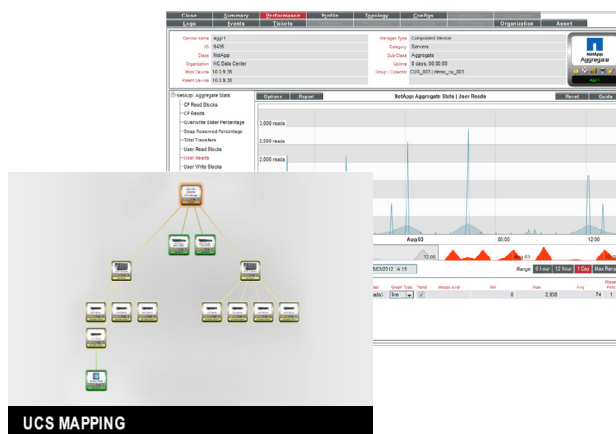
Close Summary Performance Profile Topology Config
Logs Events Tickets Organization Asset

Device name aggr1
ID 9436
Class NetApp
Organization HC Data Center
Root Device 10.3.9.35
Parent Device 10.3.9.35

Manager Type Component Device
Category Servers
Sub-Class Aggregate
Uptime 0 days, 00:00:00
Group / Collector CUG_001 | demo_cu_001

NetApp Aggregate

NetApp: Aggregate Stats
CP Read Blocks
CP Reads
Overwrite Slider Percentage
Snap Reserved Percentage
Total Transfers
User Read Blocks
User Reads
User Write Blocks

Options Report NetApp: Aggregate Stats | User Reads Reset Guide

3,000 reads
2,000 reads
2,000 reads

Aug 03 06:00 12:00
12:00 Aug 03

03/2012 | 4:15 Range 6 Hour 12 Hour 1 Day Max Range

Graph Type Trend Min Max Avg
line 0 2,938 74 1

UCS MAPPING